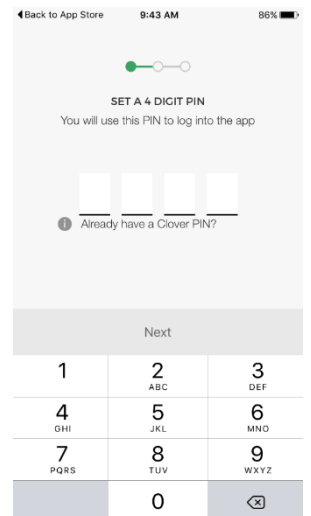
◀ Back to App Store 9:43 AM 86%

SET A 4 DIGIT PIN
You will use this PIN to log into the app

Already have a Clover PIN?

Next

| 1 | 2 ABC | 3 DEF |
|---|---|---|
| 4 GHI | 5 JKL | 6 MNO |
| 7 PQRS | 8 TUV | 9 WXYZ |
| | 0 | |